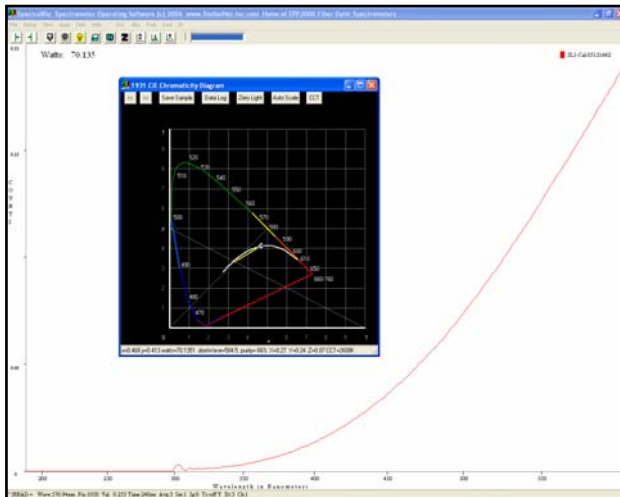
SpectraWiz Spectrometer Operating Software (c) 2006 www.StellarNet-inc.com Home of EPP2000 Fiber Optic Spectrometers

Watts: 70.135

1931 CIE Chromaticity Diagram

Save Sample
Data Log
Zero Light
Auto Scale
CCT

520
530
510
540
550
560
570
580
500
590
600
610
620
650-780
490
480
470

0
1
2
3
4
5
6
7
8
9

x=0.400 y=0.413 watts=70.1351 domWave=584.5 purity=.665 X=0.27 Y=0.24 Z=0.07 CCT=2608K

Wavelength in Nanometers

200
250
300
350
400
450
500
550